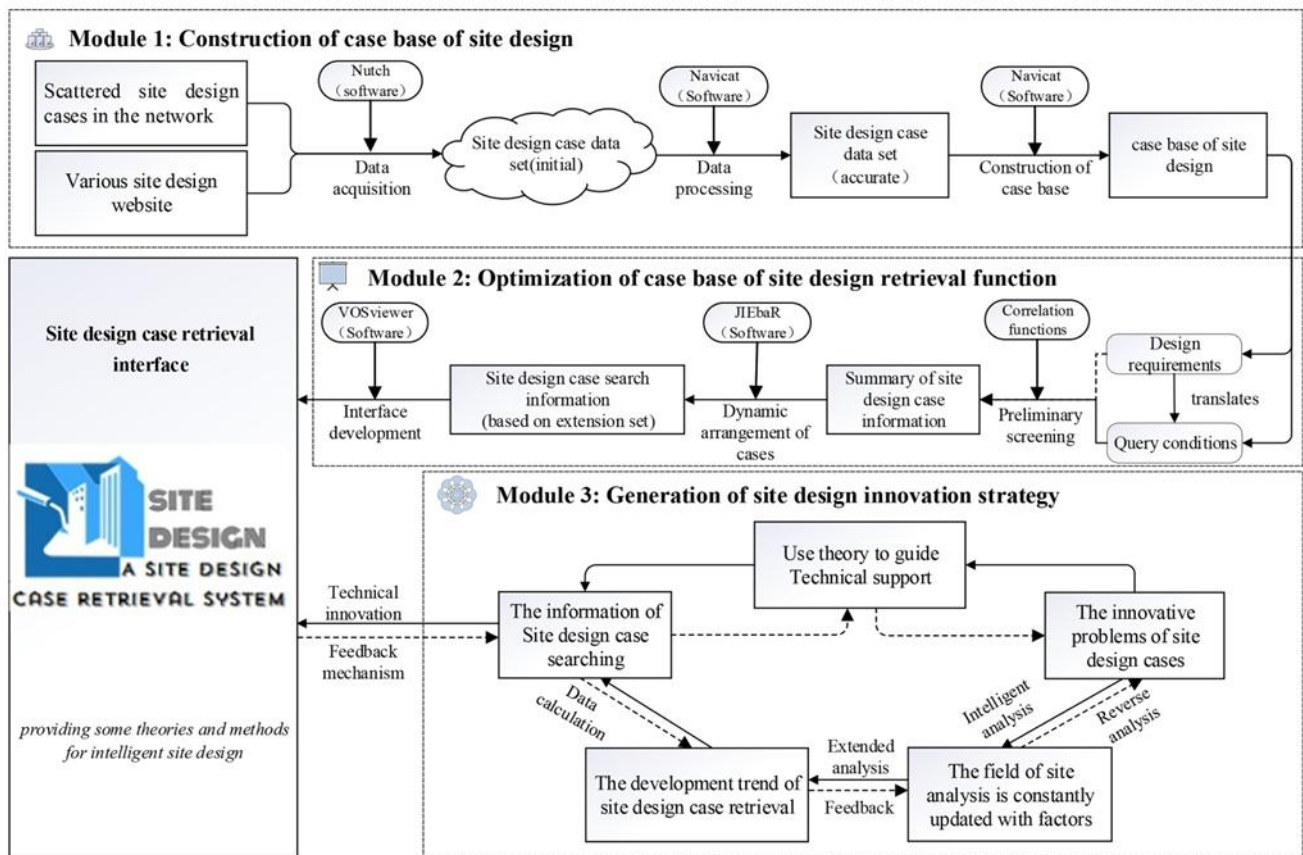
Module 1: Construction of case base of site design

Scattered site design cases in the network

Various site design website

Nutch (software)

Data acquisition

Site design case data set(initial)

Navicat (Software)

Data processing

Site design case data set (accurate)

Navicat (Software)

Construction of case base

case base of site design

Module 2: Optimization of case base of site design retrieval function

Site design case retrieval interface

VOSviewer (Software)

Interface development

Site design case search information (based on extension set)

JIEbaR (Software)

Dynamic arrangement of cases

Summary of site design case information

Correlation functions

Preliminary screening

Design requirements

translates

Query conditions

SITE DESIGN
A SITE DESIGN
CASE RETRIEVAL SYSTEM

Module 3: Generation of site design innovation strategy

Use theory to guide Technical support

Technical innovation

Feedback mechanism

The information of Site design case searching

The innovative problems of site design cases

Data calculation

Intelligent analysis

Reverse analysis

providing some theories and methods for intelligent site design

Extended analysis

Feedback

The development trend of site design case retrieval

The field of site analysis is constantly updated with factors